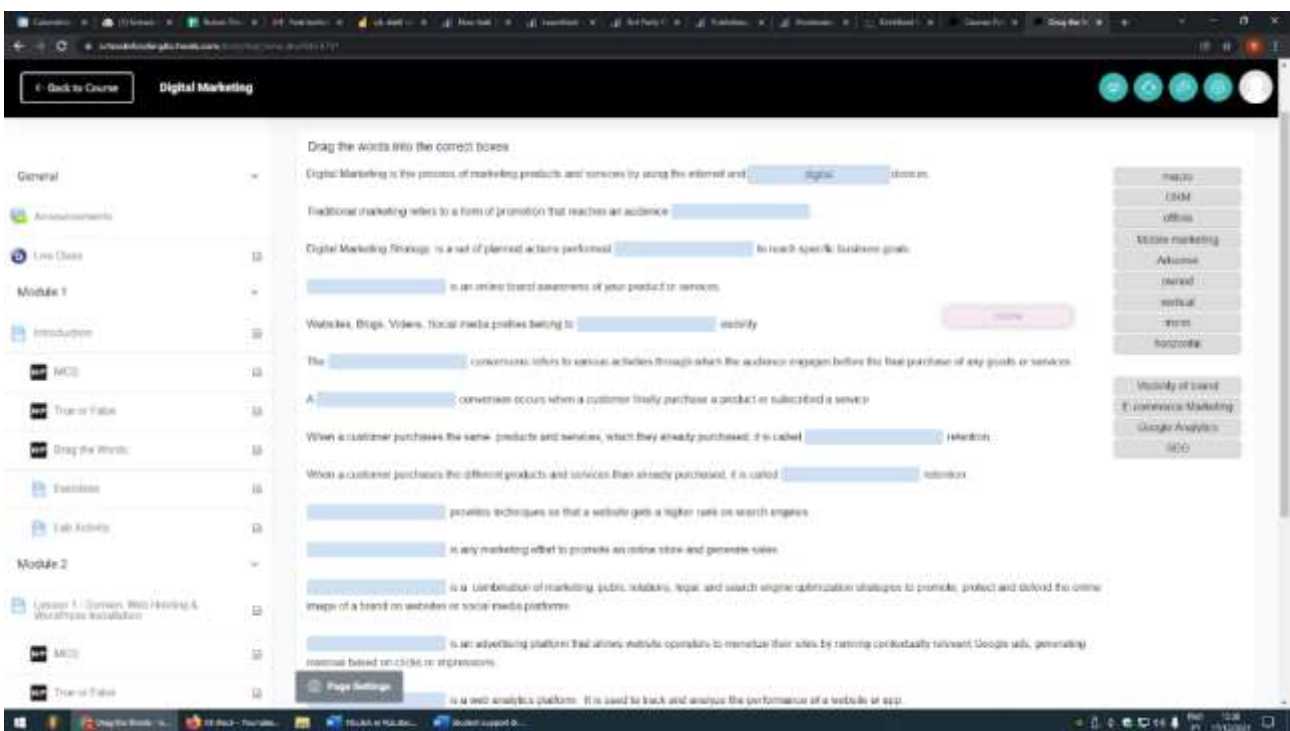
< Back to Course

Digital Marketing

General

Announcements

Live Class

Module 1

Introduction

MCQ

True or False

Drag the Words

Exercises

Lab Activity

Module 2

Lesson 1 : Domain, Web Hosting & WordPress Installation

MCQ

True or False

Drag the words into the correct boxes

Digital Marketing is the process of marketing products and services by using the internet and digital devices.

Traditional marketing refers to a form of promotion that reaches an audience

Digital Marketing Strategy is a set of planned actions performed to reach specific business goals.

is an online brand awareness of your product or services.

Websites, Blogs, Videos, Social media profiles belong to visibility

The conversions refers to various activities through which the audience engages before the final purchase of any goods or services.

A conversion occurs when a customer finally purchase a product or subscribed a service

When a customer purchases the same products and services, which they already purchased, it is called retention.

When a customer purchases the different products and services than already purchased, it is called retention.

provides techniques so that a website gets a higher rank on search engines.

is any marketing effort to promote an online store and generate sales.

is a combination of marketing, public relations, legal and search engine optimization strategies to promote, protect and defend the online image of a brand on websites or social media platforms.

is an advertising platform that allows website operators to monetize their sites by running contextually relevant Google ads, generating revenue based on clicks or impressions.

is a web analytics platform. It is used to track and analyze the performance of a website or app.

Page Settings

online

macro

ORM

offline

Mobile marketing

Adsense

owned

vertical

micro

horizontal

Visibility of brand

E-commerce Marketing

Google Analytics

SEO